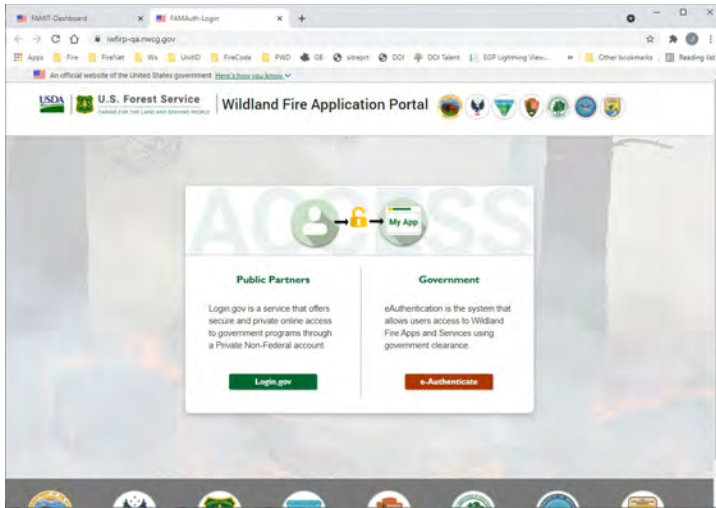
FAMIT-Dashboard × FAMAuth-Login × +

iwfirp-qa.nwcg.gov

Apps Fire FireNet Wx UnitID FireCode PWD GB sitreprt DOI DOI Talent EGP Lightning View... » Other bookmarks Reading list

An official website of the United States government Here's how you know

USDA U.S. Forest Service CARING FOR THE LAND AND SERVING PEOPLE Wildland Fire Application Portal

ACCESS

My App

Public Partners

Login.gov is a service that offers secure and private online access to government programs through a Private Non-Federal account.

Login.gov

Government

eAuthentication is the system that allows users access to Wildland Fire Apps and Services using government clearance.

e-Authenticate